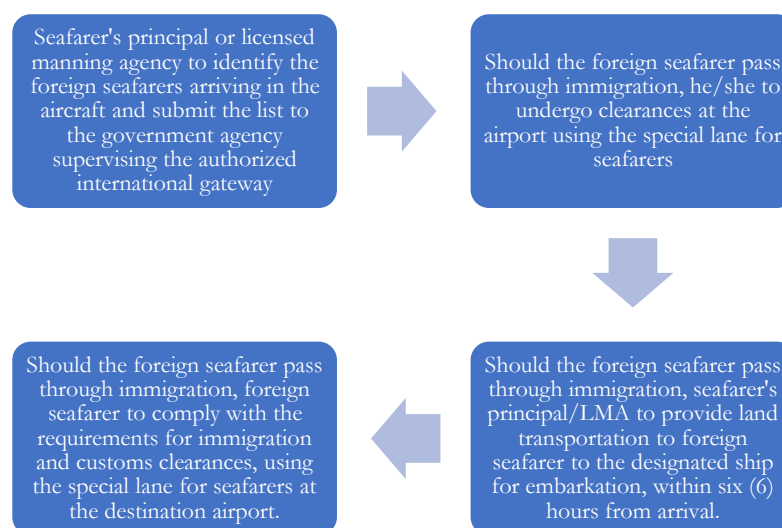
Seafarer's principal or licensed manning agency to identify the foreign seafarers arriving in the aircraft and submit the list to the government agency supervising the authorized international gateway

Should the foreign seafarer pass through immigration, he/she to undergo clearances at the airport using the special lane for seafarers

Should the foreign seafarer pass through immigration, seafarer's principal/LMA to provide land transportation to foreign seafarer to the designated ship for embarkation, within six (6) hours from arrival.

Should the foreign seafarer pass through immigration, foreign seafarer to comply with the requirements for immigration and customs clearances, using the special lane for seafarers at the destination airport.